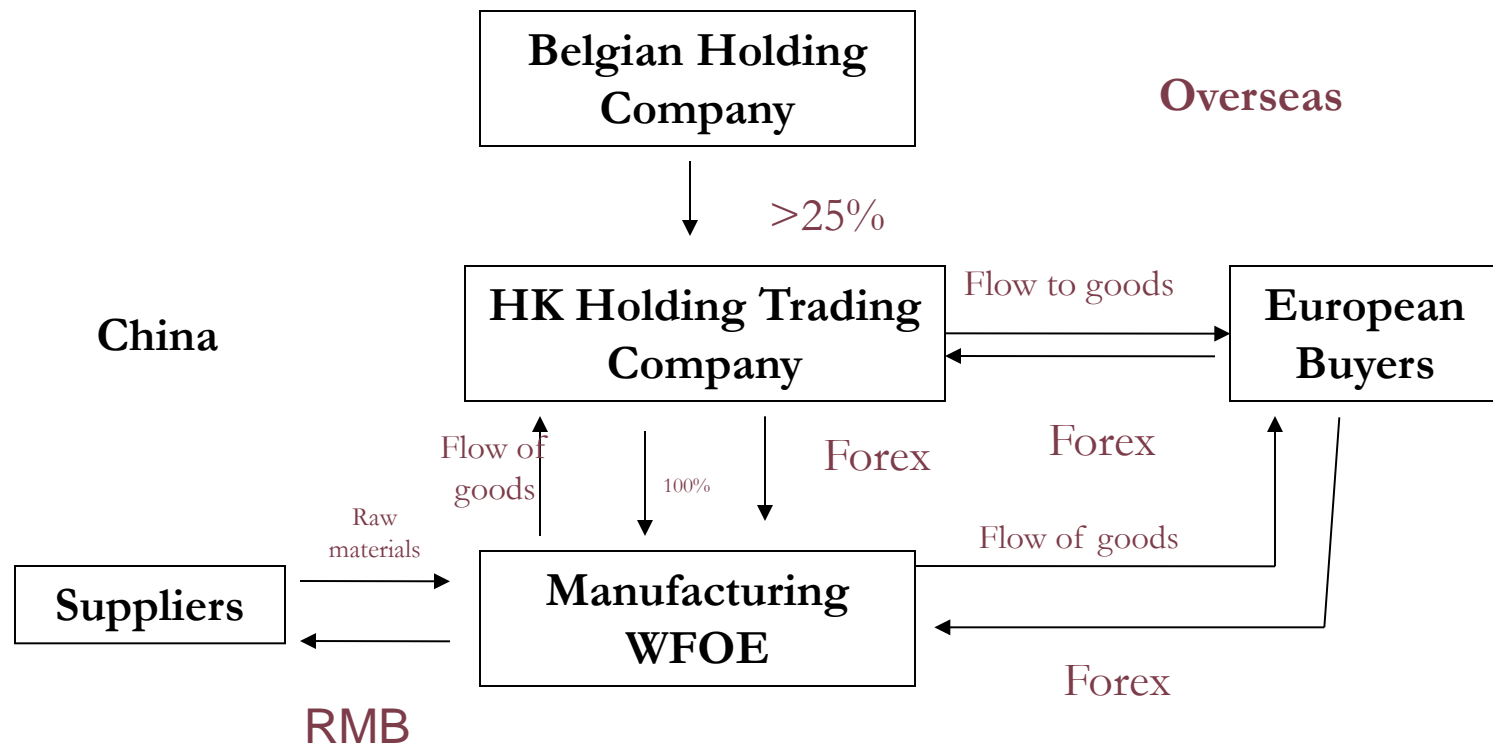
Belgian Holding Company

Overseas

>25%

HK Holding Trading Company

Flow to goods

European Buyers

China

Flow of goods

100%

Forex

Forex

Raw materials

Flow of goods

Suppliers

Manufacturing WFOE

Forex

RMB